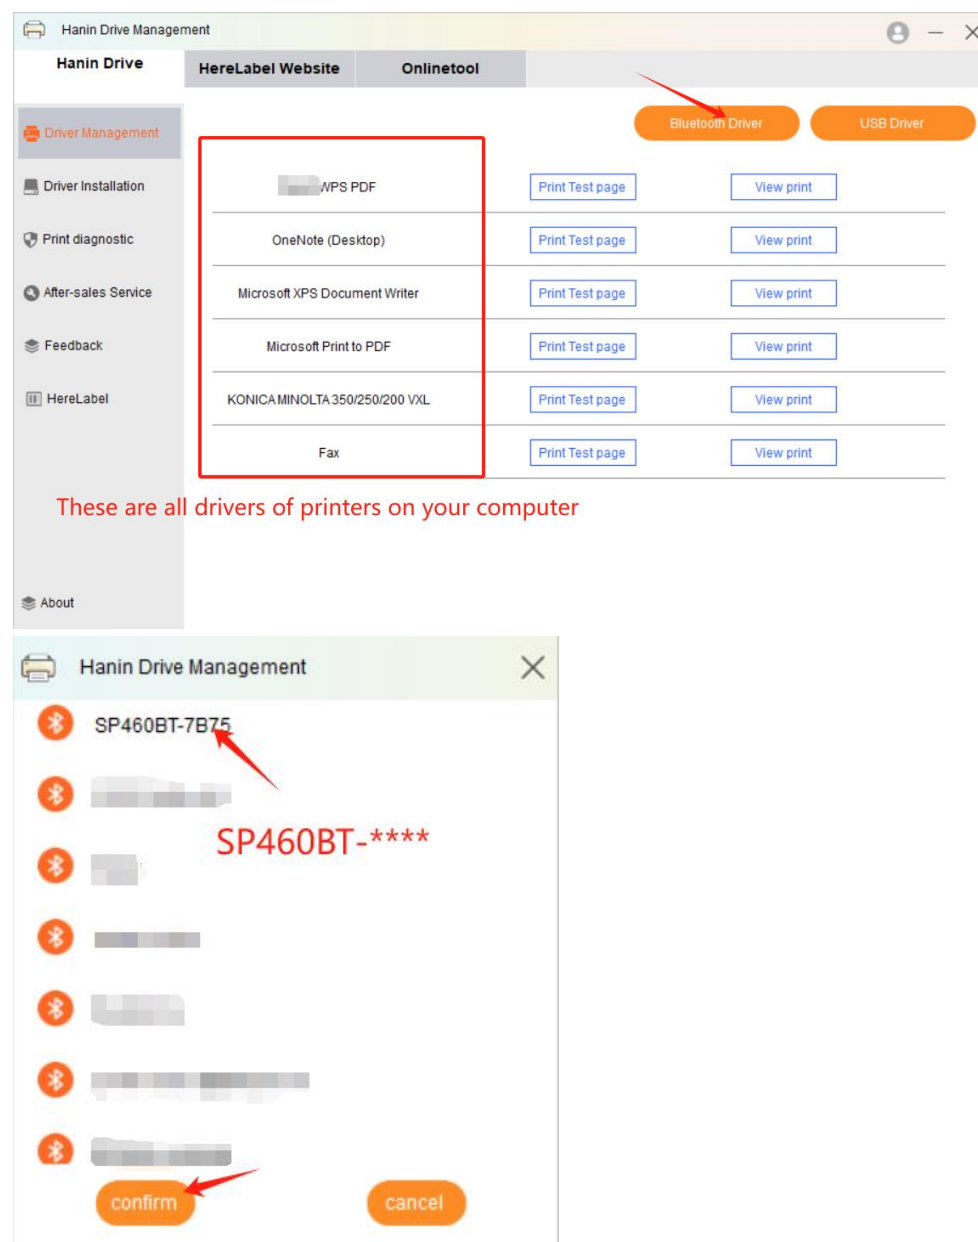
Hanin Drive Management

Hanin Drive | HereLabel Website | Onlinetool

Driver Management
Driver Installation
Print diagnostic
After-sales Service
Feedback
HereLabel

Bluetooth Driver
USB Driver

| | | |
|---|---|---|
| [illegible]WPS PDF | Print Test page | View print |
| OneNote (Desktop) | Print Test page | View print |
| Microsoft XPS Document Writer | Print Test page | View print |
| Microsoft Print to PDF | Print Test page | View print |
| KONICA MINOLTA 350/250/200 VXL | Print Test page | View print |
| Fax | Print Test page | View print |

These are all drivers of printers on your computer

About

Hanin Drive Management

SP460BT-7B75
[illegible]
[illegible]
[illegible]
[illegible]
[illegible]
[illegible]

SP460BT-****

confirm
cancel